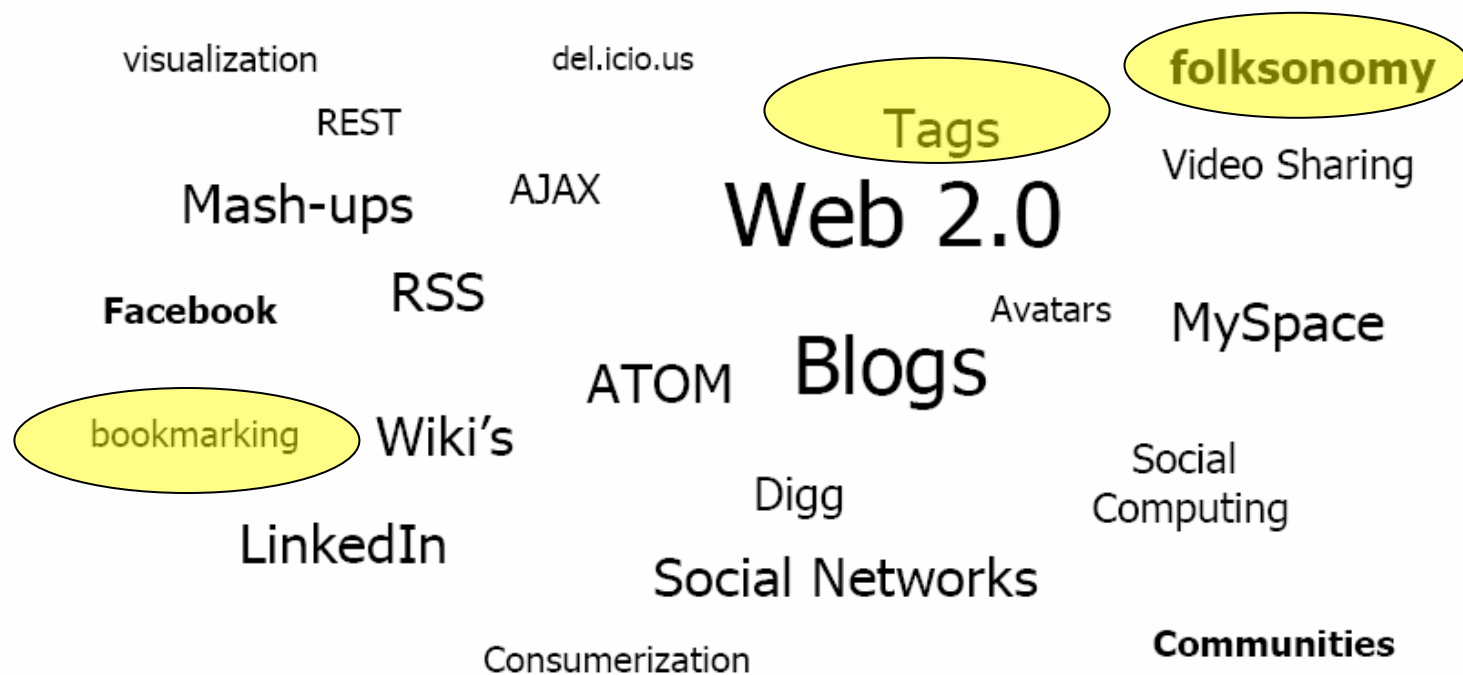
visualization

del.icio.us

folksonomy

REST

Tags

Video Sharing

Mash-ups

AJAX

Web 2.0

RSS

Facebook

Avatars

MySpace

ATOM

Blogs

bookmarking

Wiki's

Social Computing

Digg

LinkedIn

Social Networks

Communities

Consumerization